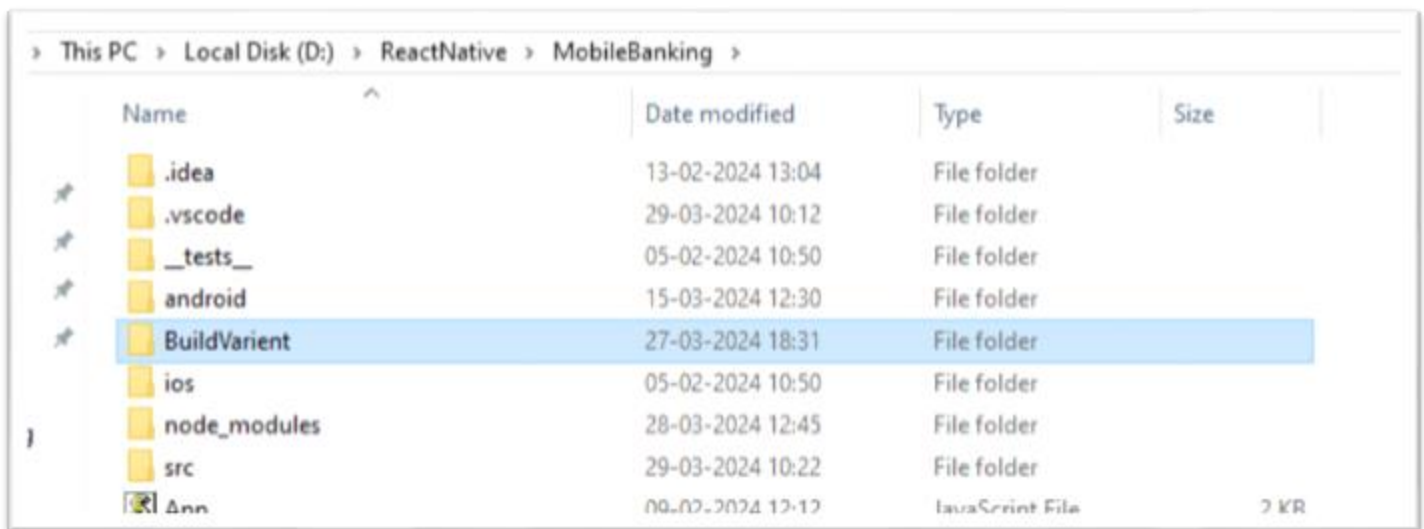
> This PC > Local Disk (D:) > ReactNative > MobileBanking >

| Name | Date modified | Type | Size |
|---|---|---|---|
| .idea | 13-02-2024 13:04 | File folder | |
| .vscode | 29-03-2024 10:12 | File folder | |
| \_\_tests\_\_ | 05-02-2024 10:50 | File folder | |
| android | 15-03-2024 12:30 | File folder | |
| BuildVarient | 27-03-2024 18:31 | File folder | |
| ios | 05-02-2024 10:50 | File folder | |
| node_modules | 28-03-2024 12:45 | File folder | |
| src | 29-03-2024 10:22 | File folder | |
| App | 09-02-2024 12:12 | JavaScript File | 2 KB |